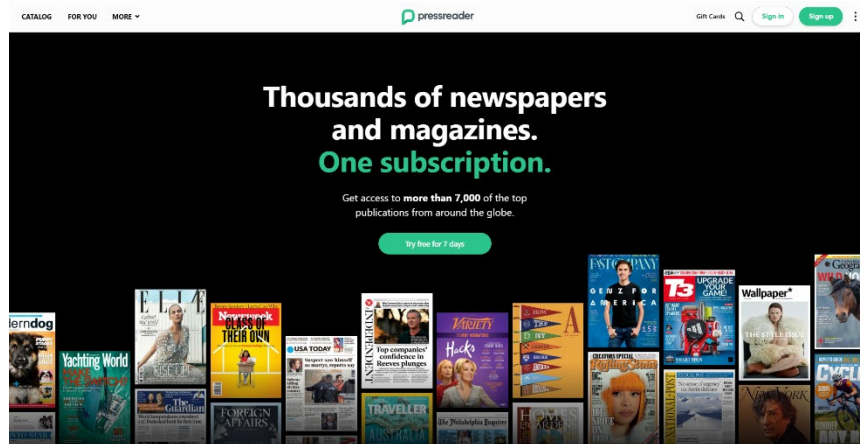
CATALOG FOR YOU MORE

pressreader

Gift Cards Sign in Sign up

Thousands of newspapers and magazines.
One subscription.

Get access to more than 7,000 of the top publications from around the globe.

Try free for 7 days

lerndog
Yachting World
ELLE
Newsweek
CLASS OF THEIR OWN
USA TODAY
Suspect saw himself as martyr, reports say
The Independent
Top companies' confidence in Reeves plunges
VARIETY
Hacks
The Guardian
FOREIGN AFFAIRS
TRAVELLER
The Philadelphia Inquirer
HOMES & GARDENS
FAST COMPANY
GEN Z FOR AMERICA
T3
UPGRADE YOUR GAME!
Wallpaper*
Rolling Stone
The New York
CYCLE
WILD